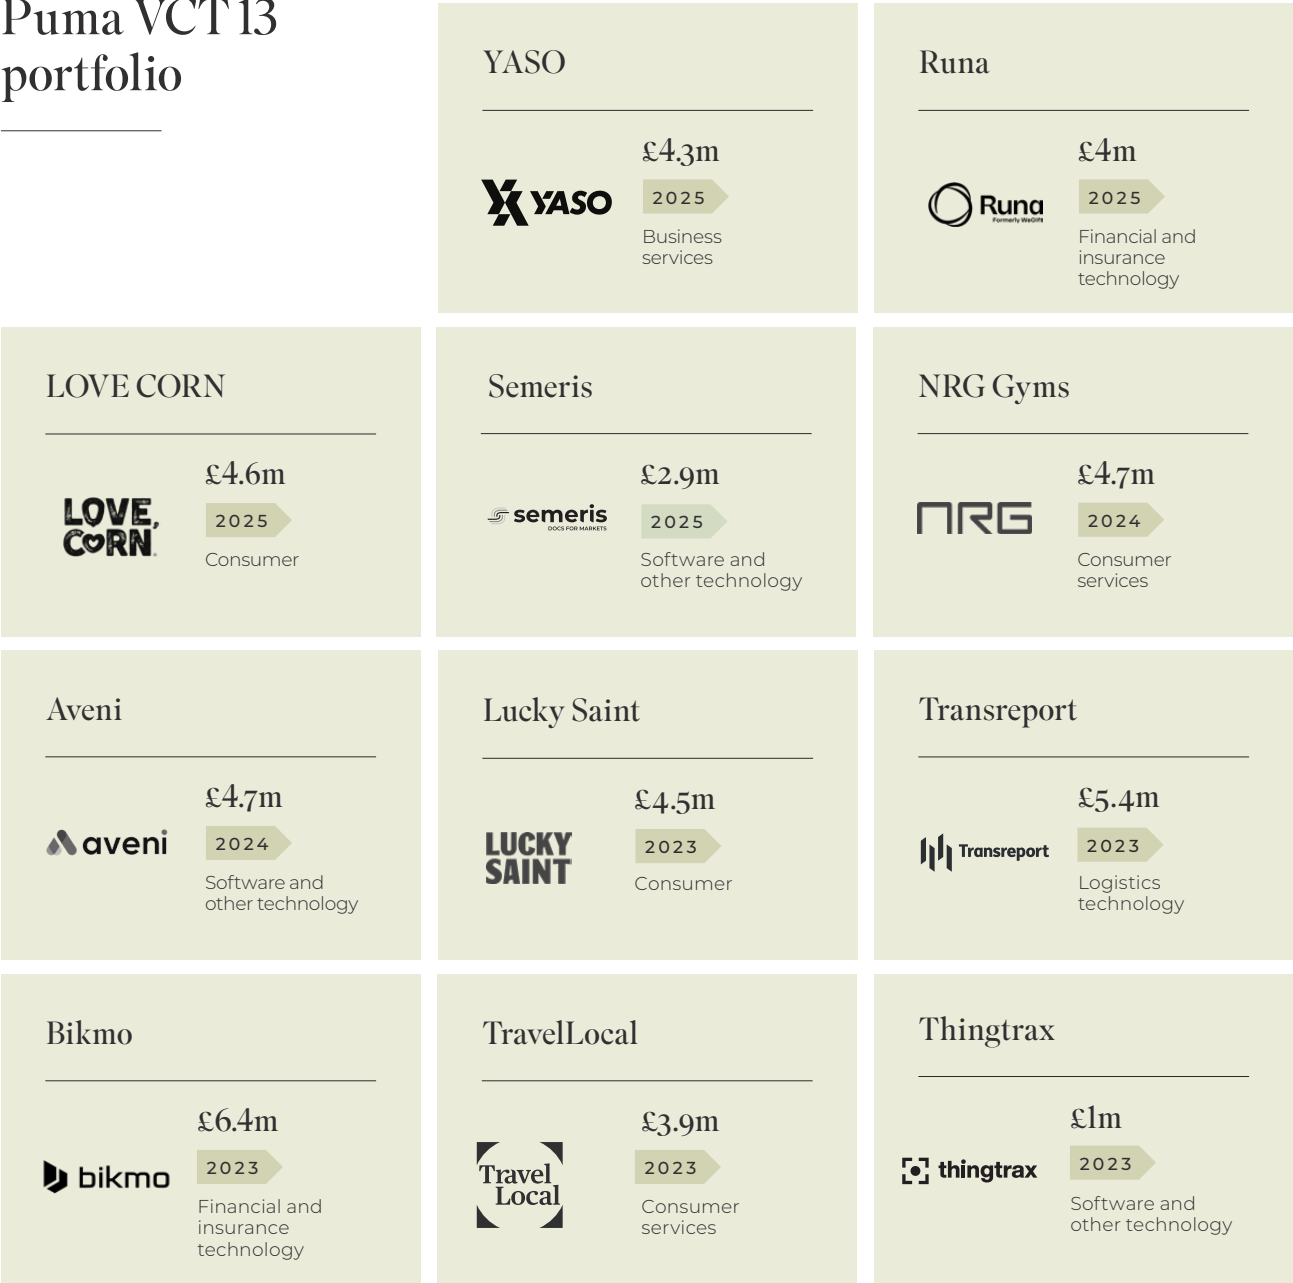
Puma VCT 13 portfolio

YASO

YASO

£4.3m

2025

Business services

Runa

Runa
Formerly WeGift

£4m

2025

Financial and insurance technology

LOVE CORN

LOVE, CORN

£4.6m

2025

Consumer

Semeris

semeris
DOCS FOR MARKETS

£2.9m

2025

Software and other technology

NRG Gyms

NRG

£4.7m

2024

Consumer services

Aveni

aveni

£4.7m

2024

Software and other technology

Lucky Saint

LUCKY SAINT

£4.5m

2023

Consumer

Transreport

Transreport

£5.4m

2023

Logistics technology

Bikmo

bikmo

£6.4m

2023

Financial and insurance technology

TravelLocal

Travel Local

£3.9m

2023

Consumer services

Thingtrax

thingtrax

£1m

2023

Software and other technology